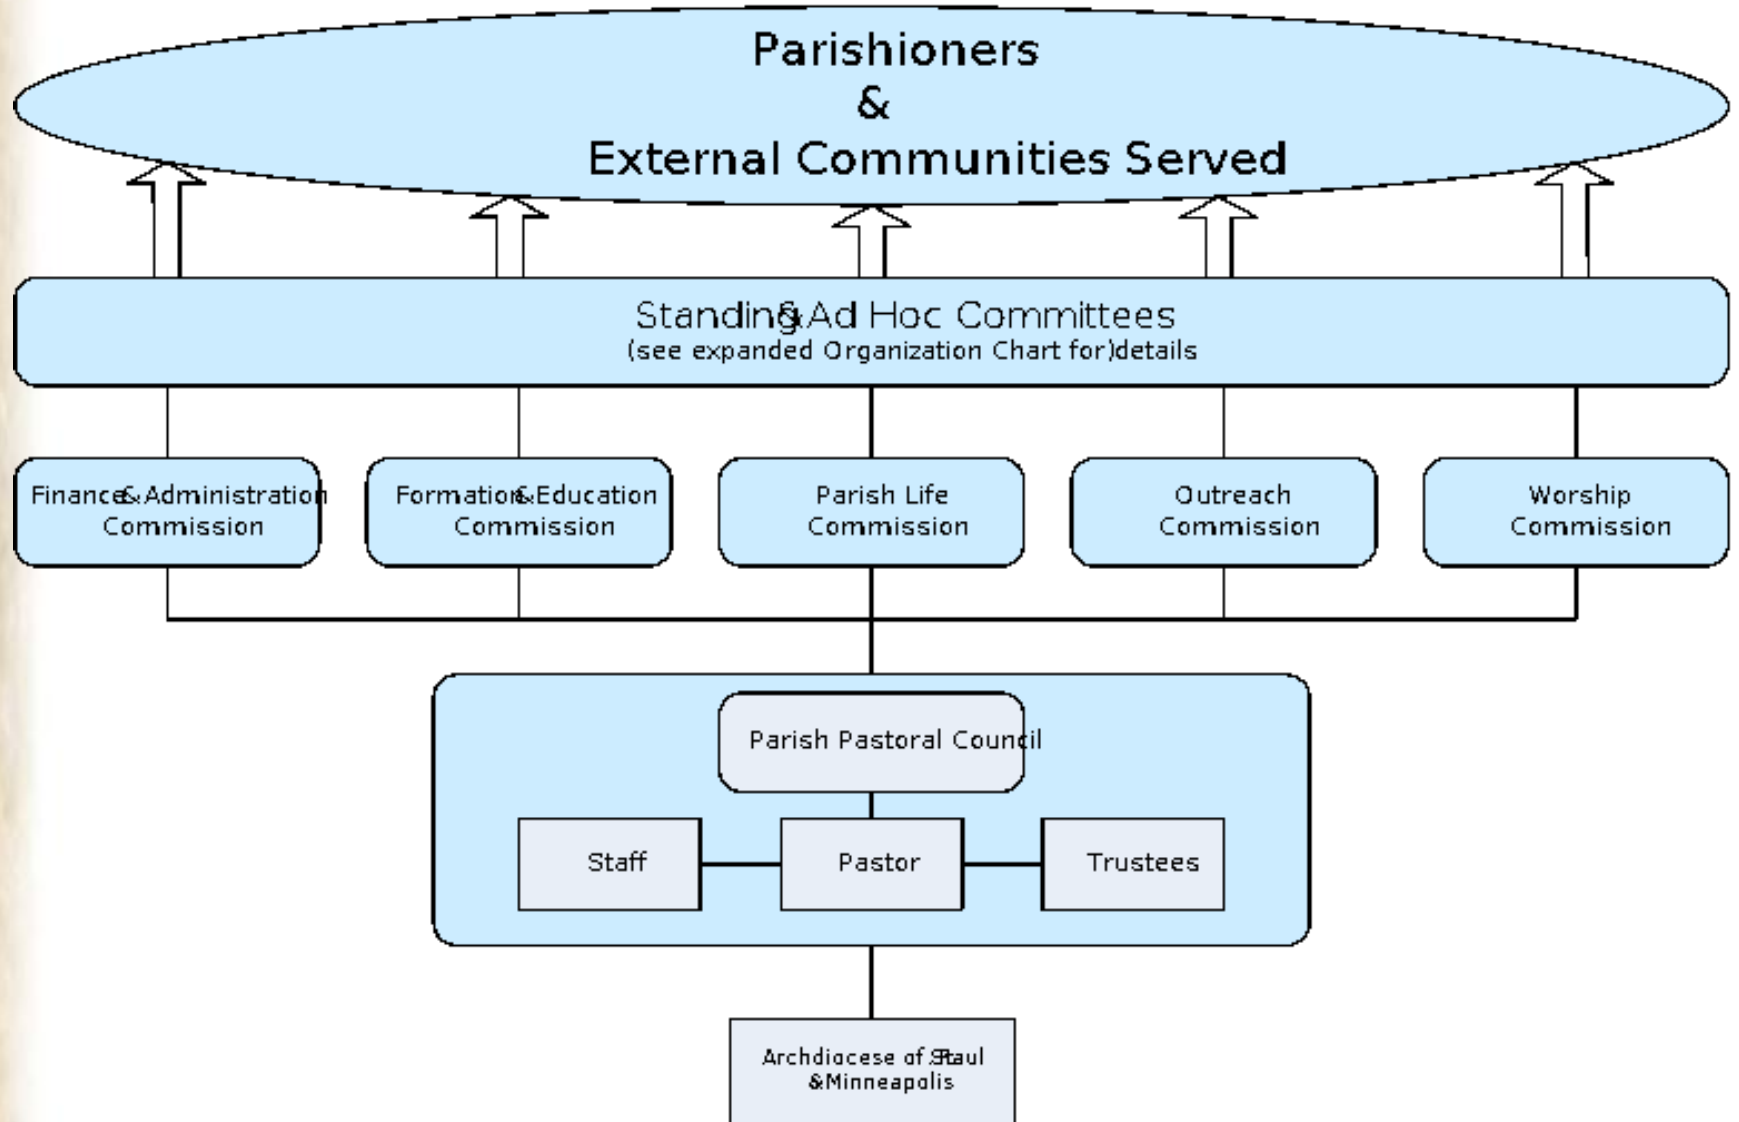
Parishioners
&
External Communities Served

Standing & Ad Hoc Committees
(see expanded Organization Chart for details)

Finance & Administration Commission

Formation & Education Commission

Parish Life Commission

Outreach Commission

Worship Commission

Parish Pastoral Council

Staff

Pastor

Trustees

Archdiocese of St. Paul & Minneapolis